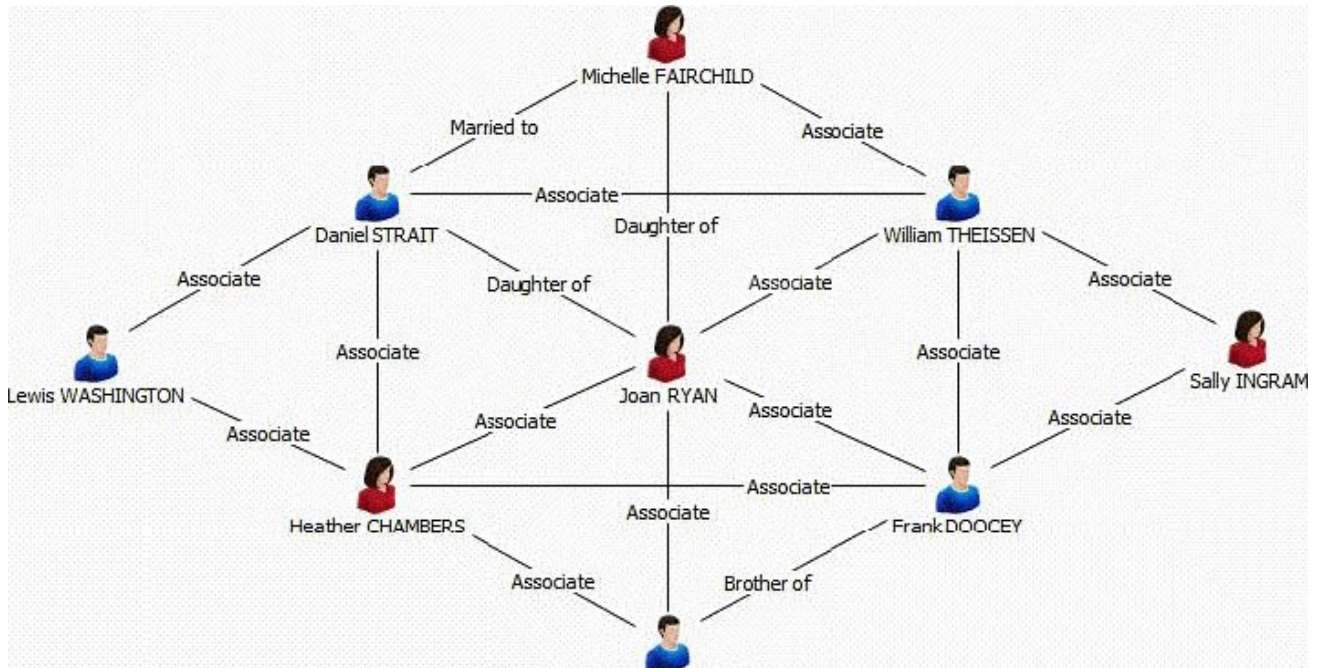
Michelle FAIRCHILD

Married to

Associate

Daniel STRAIT

Associate

Daughter of

William THEISSEN

Associate

Daughter of

Associate

Associate

Lewis WASHINGTON

Associate

Joan RYAN

Associate

Sally INGRAM

Associate

Associate

Associate

Associate

Associate

Heather CHAMBERS

Associate

Frank DOOCEY

Associate

Brother of